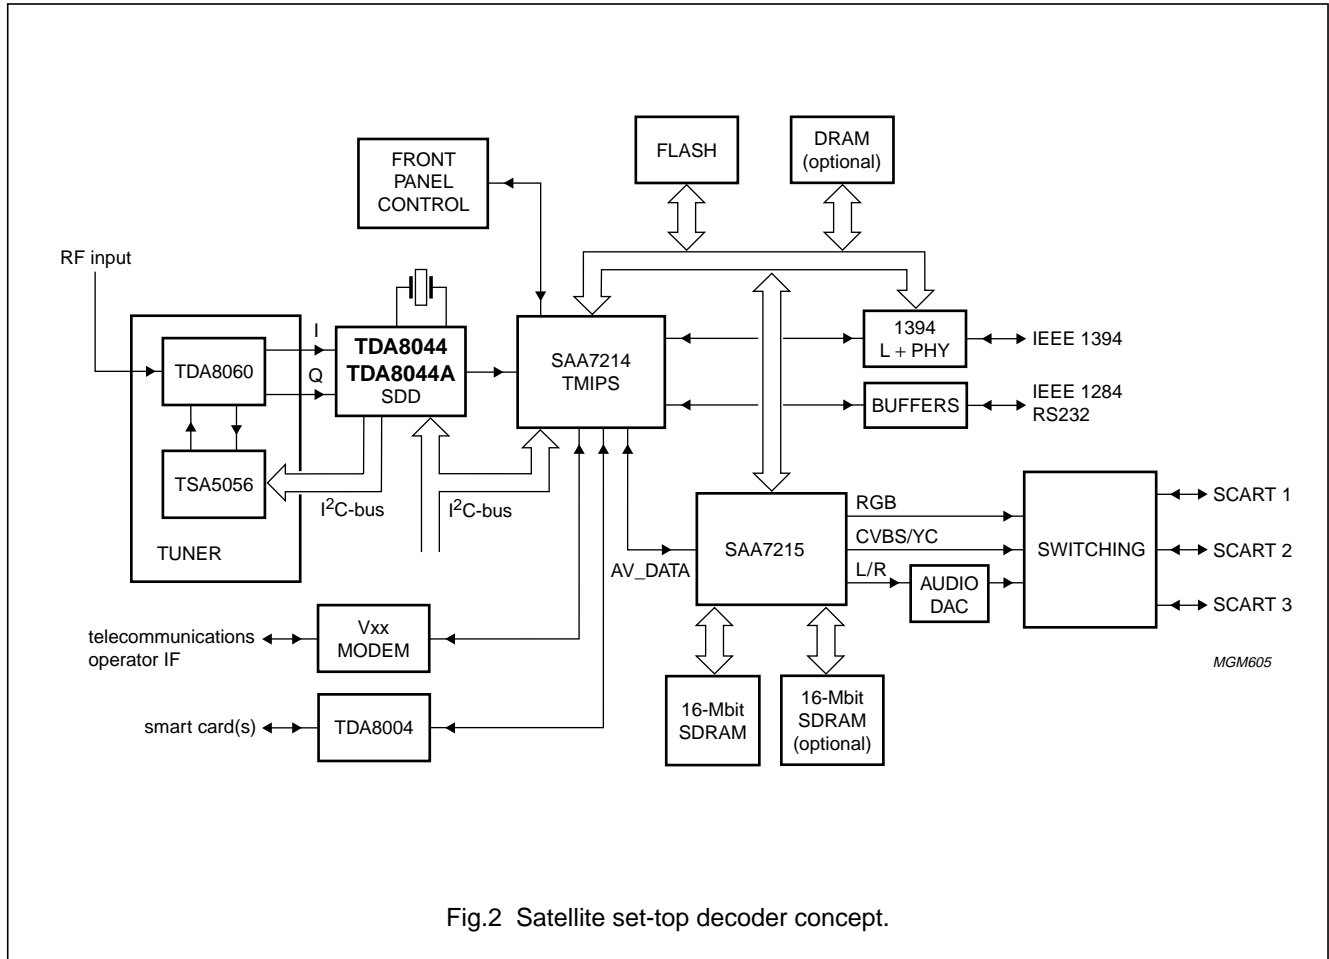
FRONT PANEL CONTROL

FLASH

DRAM (optional)

RF input

TDA8060

I

Q

TDA8044
TDA8044A
SDD

SAA7214
TMIPS

1394
L + PHY

IEEE 1394

BUFFERS

IEEE 1284
RS232

TSA5056

$I^2C$-bus

$I^2C$-bus

TUNER

SAA7215

RGB

CVBS/YC

L/R

AV_DATA

AUDIO DAC

SWITCHING

SCART 1

SCART 2

SCART 3

telecommunications operator IF

Vxx MODEM

MGM605

smart card(s)

TDA8004

16-Mbit SDRAM

16-Mbit SDRAM (optional)

Fig.2 Satellite set-top decoder concept.